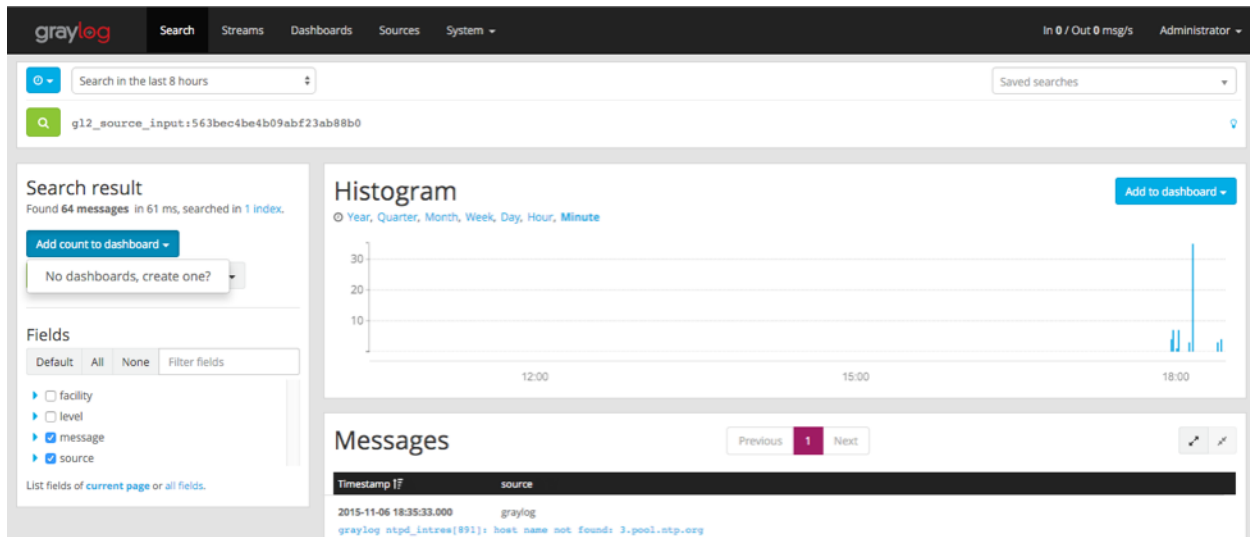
graylog Search Streams Dashboards Sources System In 0 / Out 0 msg/s Administrator

Search in the last 8 hours

Saved searches

gl2_source_input:563bec4be4b09abf23ab88b0

Search result
Found 64 messages in 61 ms, searched in 1 index.

Add count to dashboard

No dashboards, create one?

Fields

Default All None Filter fields

facility
level
message
source

List fields of current page or all fields.

Histogram
Year, Quarter, Month, Week, Day, Hour, Minute

Add to dashboard

30
20
10

12:00 15:00 18:00

Messages

Previous 1 Next

| Timestamp | source |
|---|---|
| 2015-11-06 18:35:33.000 | graylog |

graylog ntpd_intres[891]: host name not found: 3.pool.ntp.org